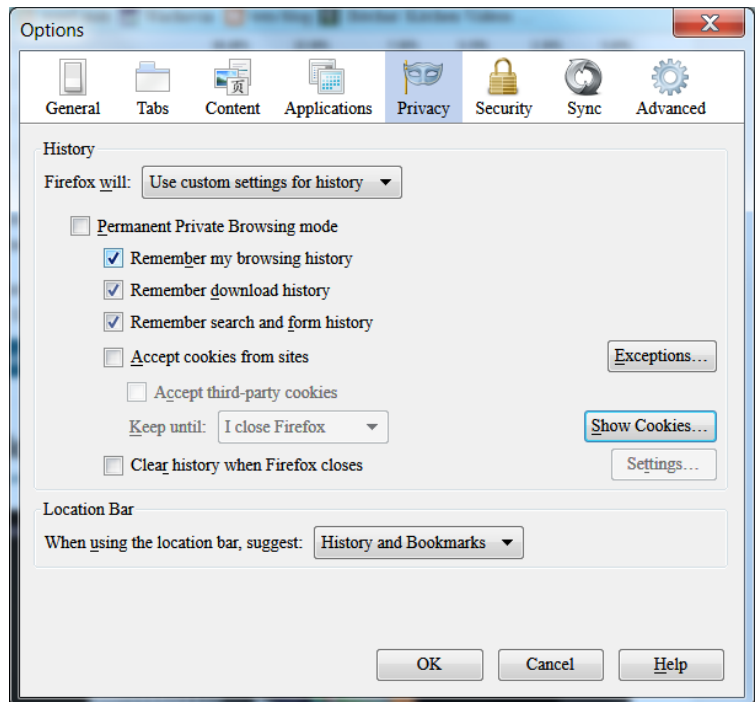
Options

General
Tabs
Content
Applications
Privacy
Security
Sync
Advanced

History

Firefox will: Use custom settings for history

Permanent Private Browsing mode

Remember my browsing history

Remember download history

Remember search and form history

Accept cookies from sites

Exceptions...

Accept third-party cookies

Keep until: I close Firefox

Show Cookies...

Clear history when Firefox closes

Settings...

Location Bar

When using the location bar, suggest: History and Bookmarks

OK
Cancel
Help